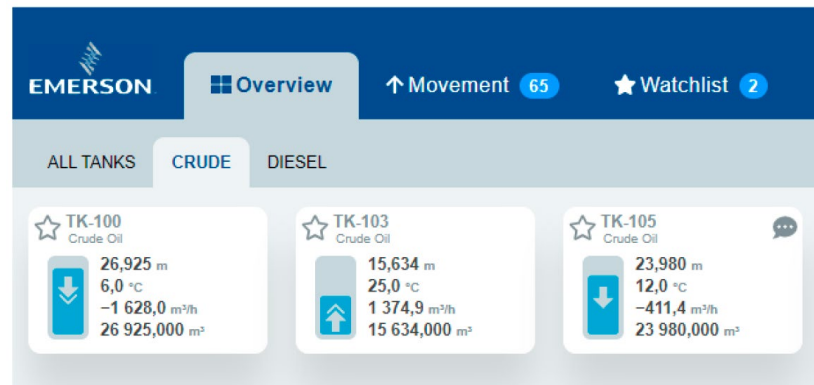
EMERSON

Overview

Movement 65

Watchlist 2

ALL TANKS

CRUDE

DIESEL

TK-100
Crude Oil
26,925 m
6,0 °C
−1 628,0 m³/h
26 925,000 m³

TK-103
Crude Oil
15,634 m
25,0 °C
1 374,9 m³/h
15 634,000 m³

TK-105
Crude Oil
23,980 m
12,0 °C
−411,4 m³/h
23 980,000 m³